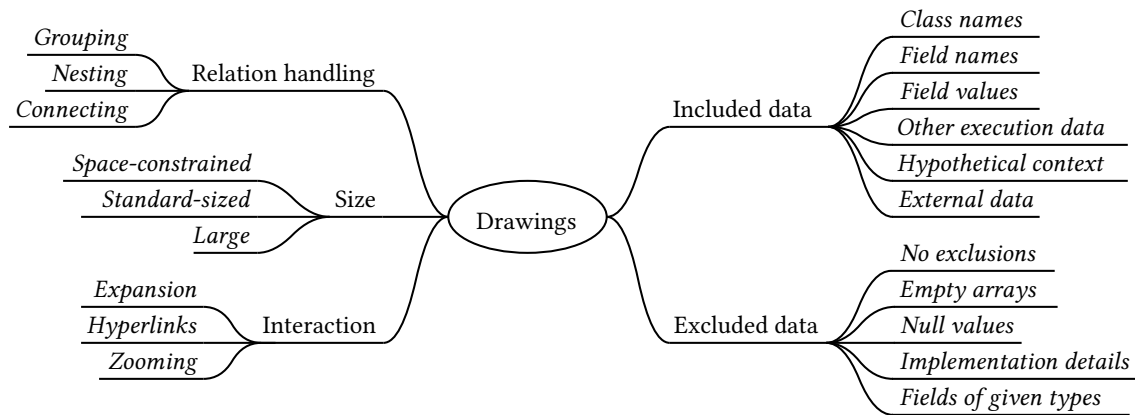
Drawings

Relation handling
Grouping
Nesting
Connecting

Size
Space-constrained
Standard-sized
Large

Interaction
Expansion
Hyperlinks
Zooming

Included data
Class names
Field names
Field values
Other execution data
Hypothetical context
External data

Excluded data
No exclusions
Empty arrays
Null values
Implementation details
Fields of given types